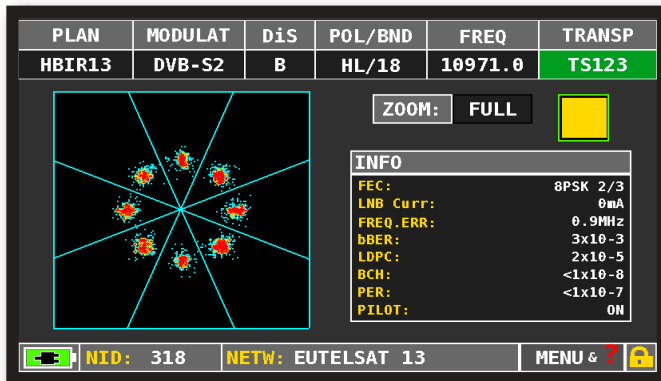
| PLAN | MODULAT | DiS | POL/BND | FREQ | TRANSP |
|---|---|---|---|---|---|
| HBIR13 | DVB-S2 | B | HL/18 | 10971.0 | TS123 |

ZOOM: FULL

INFO

| | |
|---|---|
| FEC: | 8PSK 2/3 |
| LNB Curr: | 0mA |
| FREQ.ERR: | 0.9MHz |
| bBER: | 3x10-3 |
| LDPC: | 2x10-5 |
| BCH: | <1x10-8 |
| PER: | <1x10-7 |
| PILOT: | ON |

NID: 318 NETW: EUTELSAT 13 MENU & ?